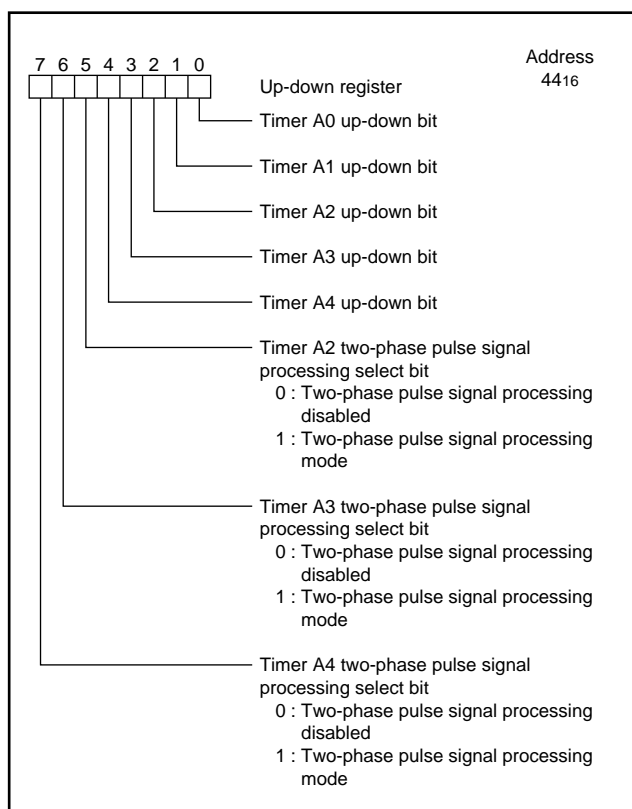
7 6 5 4 3 2 1 0

Up-down register

Address
$44_{16}$

Timer A0 up-down bit

Timer A1 up-down bit

Timer A2 up-down bit

Timer A3 up-down bit

Timer A4 up-down bit

Timer A2 two-phase pulse signal processing select bit
0 : Two-phase pulse signal processing disabled
1 : Two-phase pulse signal processing mode

Timer A3 two-phase pulse signal processing select bit
0 : Two-phase pulse signal processing disabled
1 : Two-phase pulse signal processing mode

Timer A4 two-phase pulse signal processing select bit
0 : Two-phase pulse signal processing disabled
1 : Two-phase pulse signal processing mode